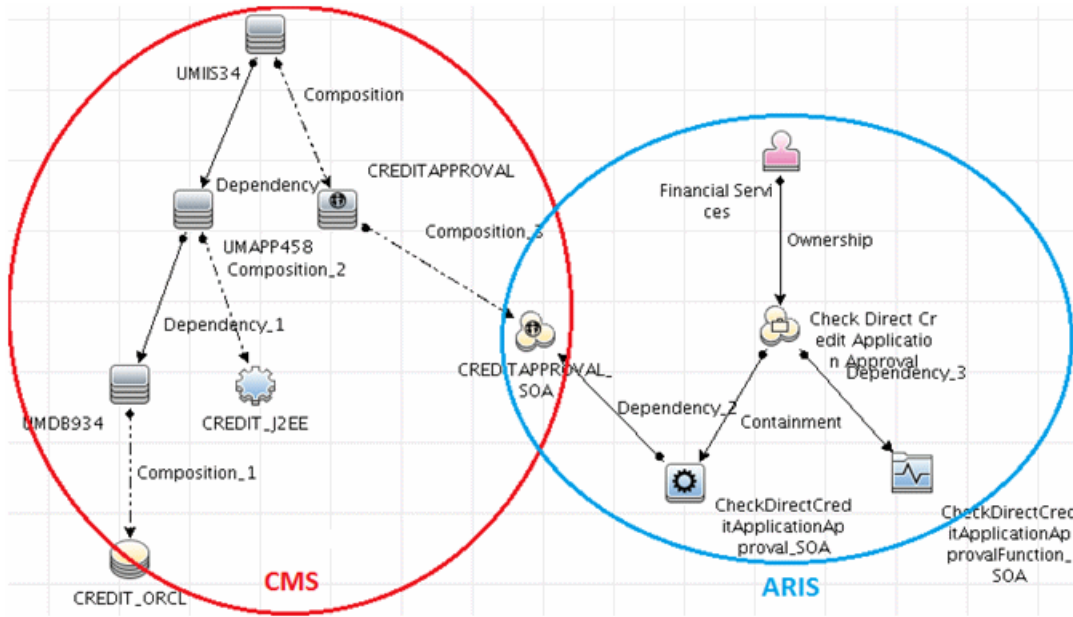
UMIIS34

Composition

Dependency

CREDITAPPROVAL

UMAPP458

Composition_2

Composition_3

Dependency_1

UMDB934

CREDIT_J2EE

CREDITAPPROVAL_SOA

Composition_1

CREDIT_ORCL

CMS

Financial Services

Ownership

Check Direct Credit Application Approval

Dependency_3

Dependency_2

Containment

CheckDirectCreditApplicationApproval_SOA

CheckDirectCreditApplicationApprovalFunction_SOA

ARIS